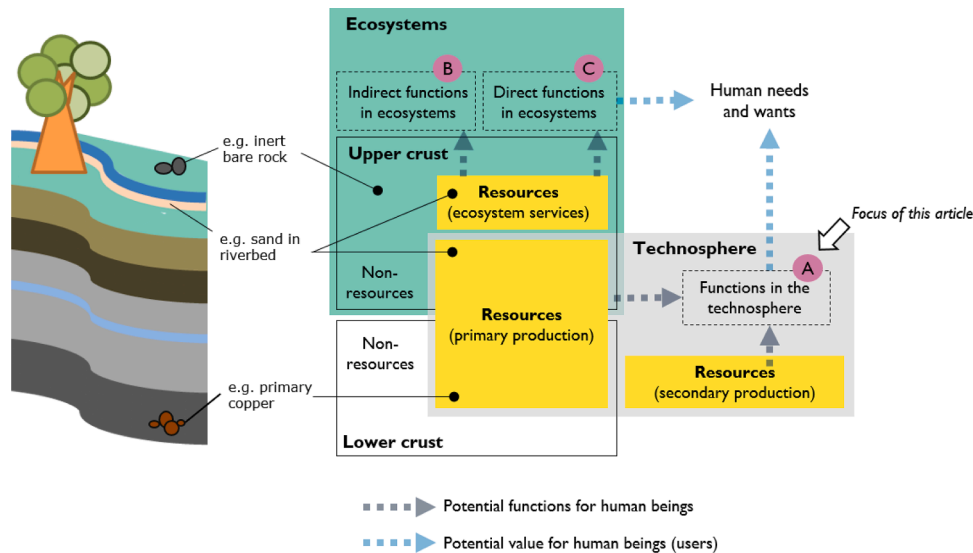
e.g. inert bare rock

e.g. sand in riverbed

e.g. primary copper

Ecosystems

B
Indirect functions in ecosystems

C
Direct functions in ecosystems

Human needs and wants

Upper crust

Resources
(ecosystem services)

Focus of this article

Technosphere

A
Functions in the technosphere

Non-resources

Resources
(primary production)

Non-resources

Resources
(secondary production)

Lower crust

Potential functions for human beings

Potential value for human beings (users)